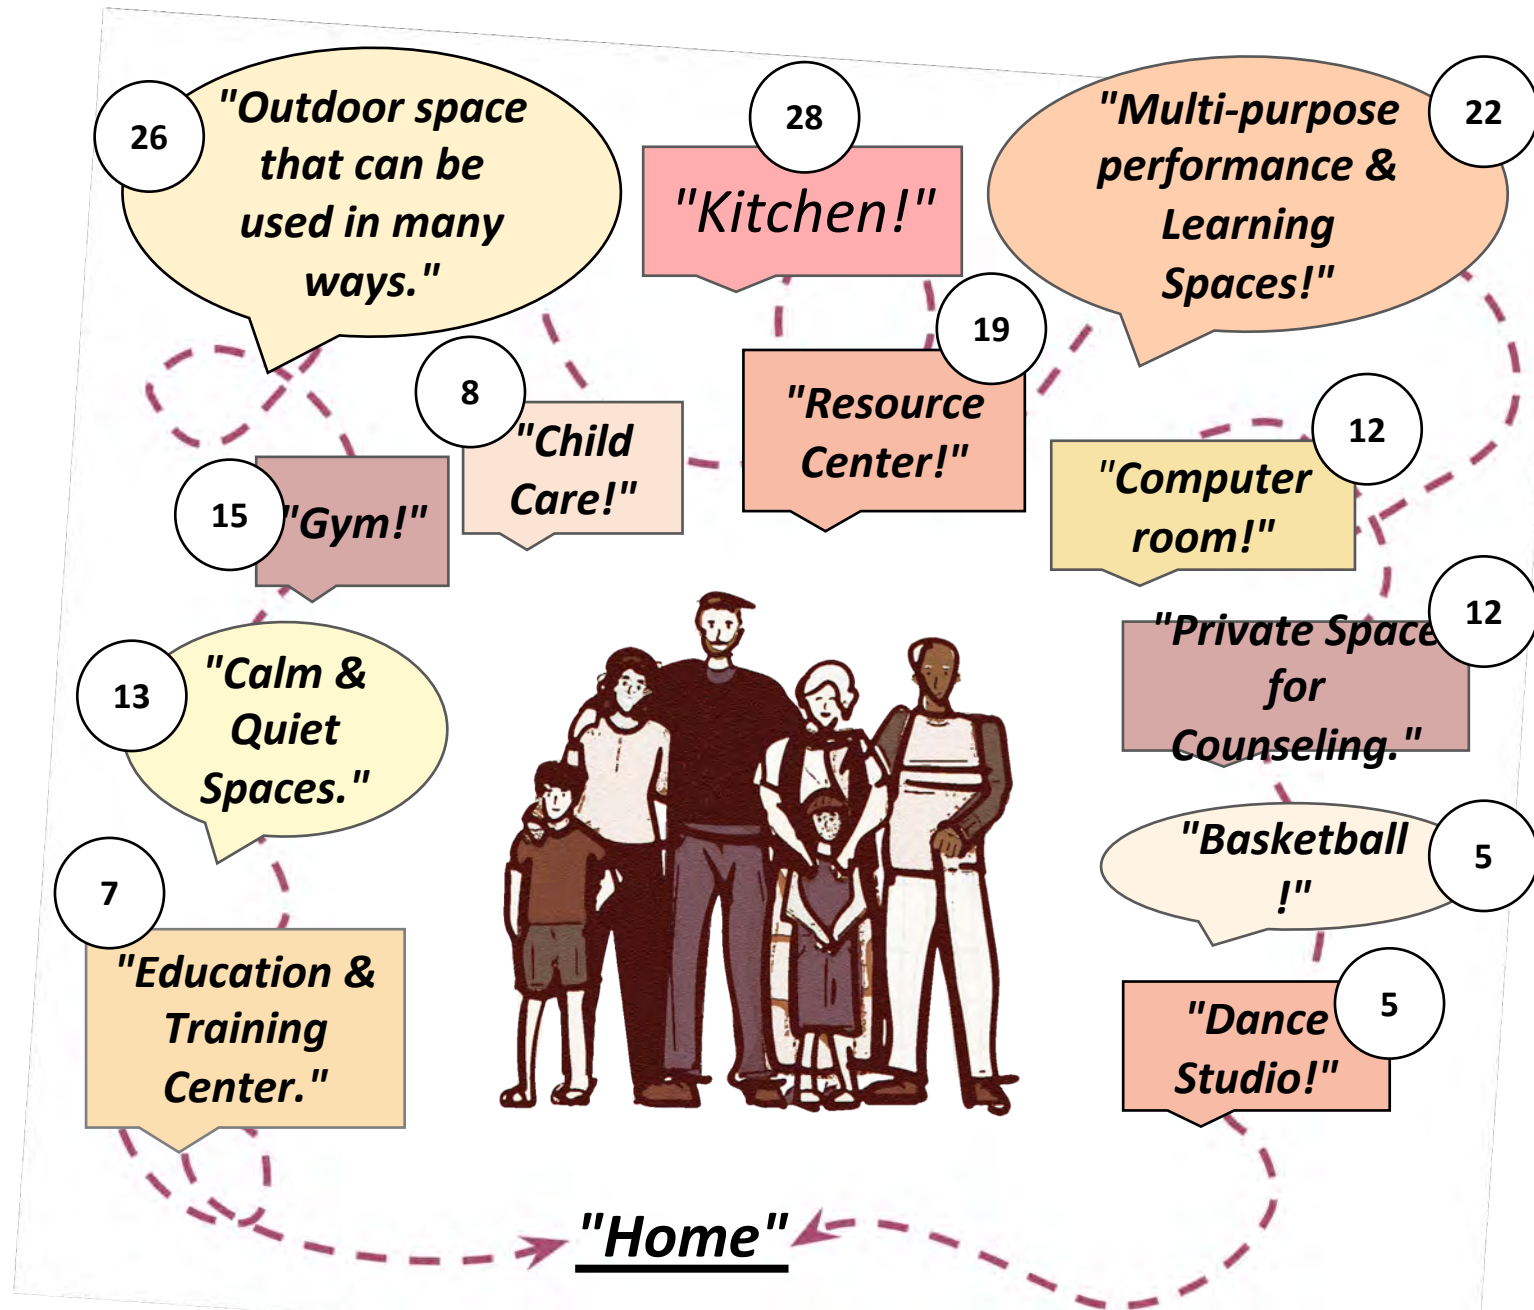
26
"Outdoor space that can be used in many ways."

28
"Kitchen!"

"Multi-purpose performance & Learning Spaces!"
22

19
"Resource Center!"

8
"Child Care!"

15
"Gym!"

12
"Computer room!"

"Private Space for Counseling."
12

13
"Calm & Quiet Spaces."

"Basketball !"
5

7
"Education & Training Center."

"Dance Studio!"
5

"Home"